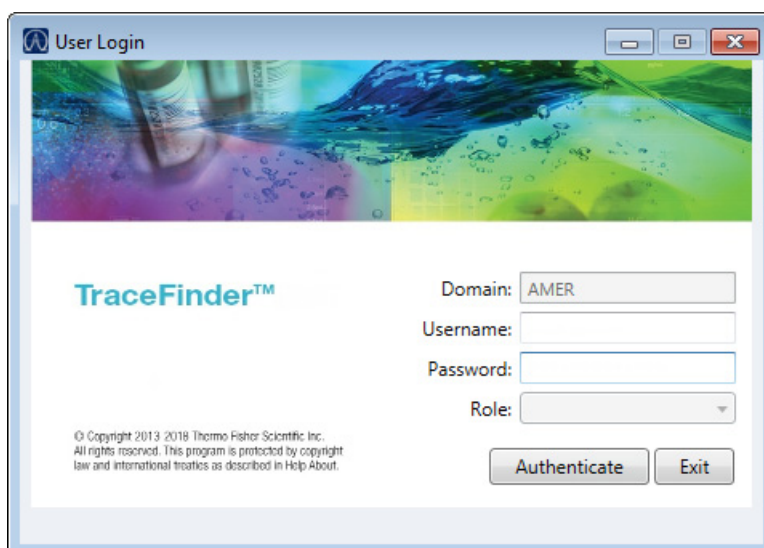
User Login

TraceFinder™

Domain: AMER

Username:

Password:

Role:

© Copyright 2013-2018 Thermo Fisher Scientific Inc. All rights reserved. This program is protected by copyright law and international treaties as described in Help About.

Authenticate

Exit